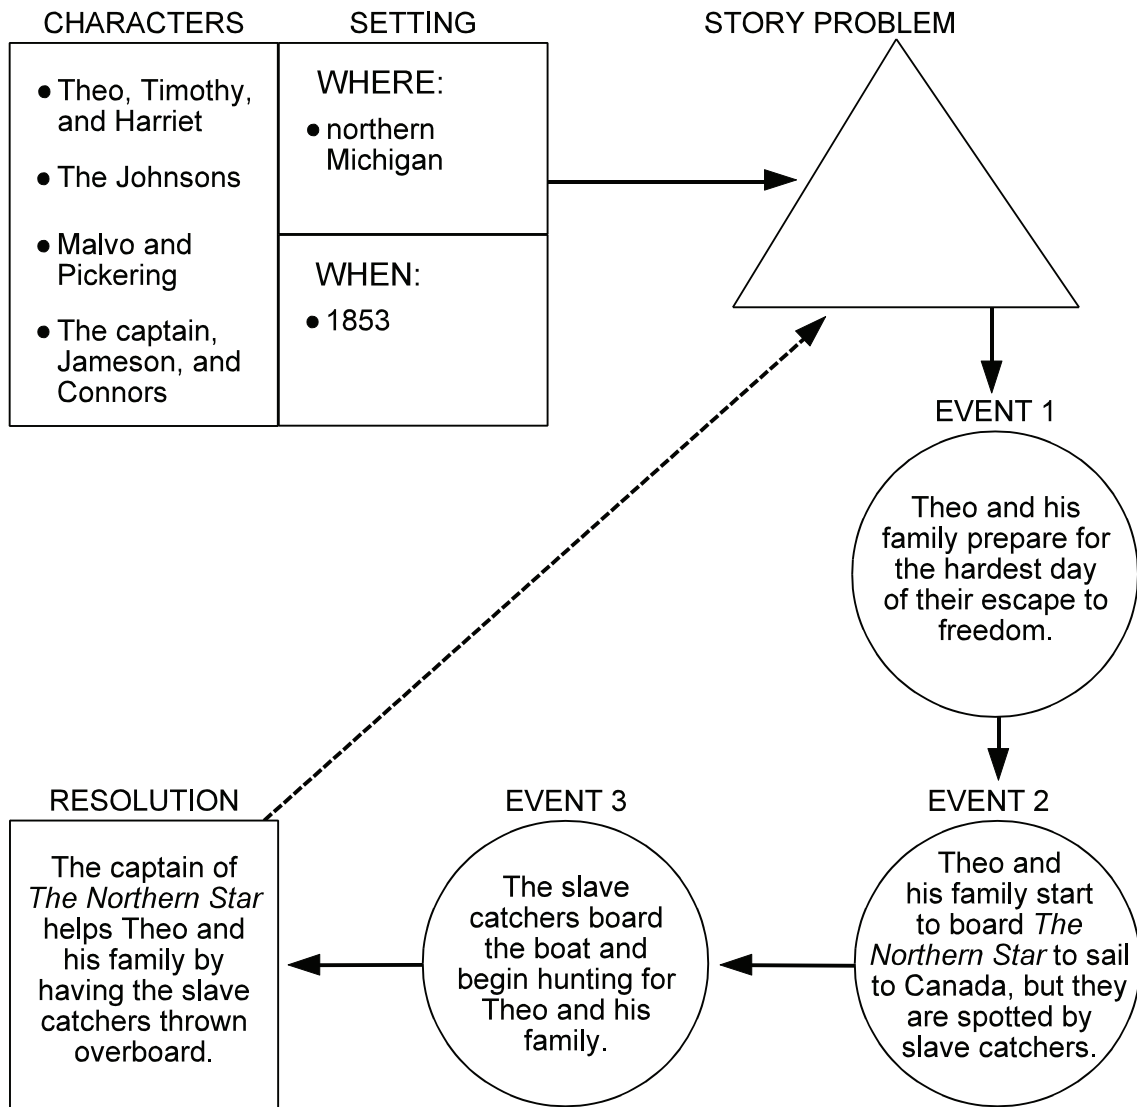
CHARACTERS

- Theo, Timothy, and Harriet
- The Johnsons
- Malvo and Pickering
- The captain, Jameson, and Connors

SETTING

WHERE:
- northern Michigan

WHEN:
- 1853

STORY PROBLEM

EVENT 1

Theo and his family prepare for the hardest day of their escape to freedom.

EVENT 2

Theo and his family start to board *The Northern Star* to sail to Canada, but they are spotted by slave catchers.

EVENT 3

The slave catchers board the boat and begin hunting for Theo and his family.

RESOLUTION

The captain of *The Northern Star* helps Theo and his family by having the slave catchers thrown overboard.